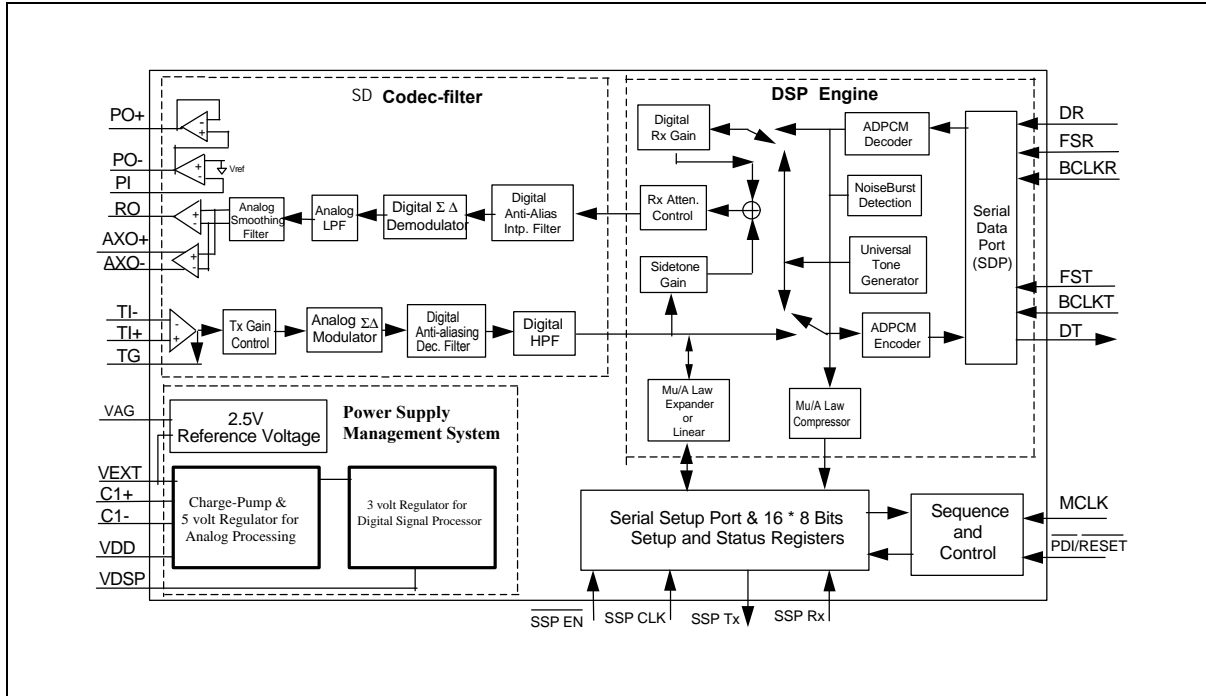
SD Codec-filter

DSP Engine

PO+

PO-

Vref

PI

RO

AXO+

AXO-

Analog Smoothing Filter

Analog LPF

Digital $\Sigma \Delta$ Demodulator

Digital Anti-Alias Intp. Filter

Digital Rx Gain

Rx Atten. Control

Sidetone Gain

ADPCM Decoder

NoiseBurst Detection

Universal Tone Generator

Serial Data Port (SDP)

DR

FSR

BCLKR

FST

BCLKT

DT

TI-

TI+

TG

Tx Gain Control

Analog $\Sigma\Delta$ Modulator

Digital Anti-aliasing Dec. Filter

Digital HPF

ADPCM Encoder

Mu/A Law Expander or Linear

Mu/A Law Compressor

VAG

2.5V Reference Voltage

Power Supply Management System

VEXT

C1+

C1-

VDD

VDSP

Charge-Pump & 5 volt Regulator for Analog Processing

3 volt Regulator for Digital Signal Processor

Serial Setup Port & 16 * 8 Bits Setup and Status Registers

Sequence and Control

MCLK

$\overline{PDI}/\overline{RESET}$

$\overline{SSP\ EN}$

SSP CLK

SSP Tx

SSP Rx